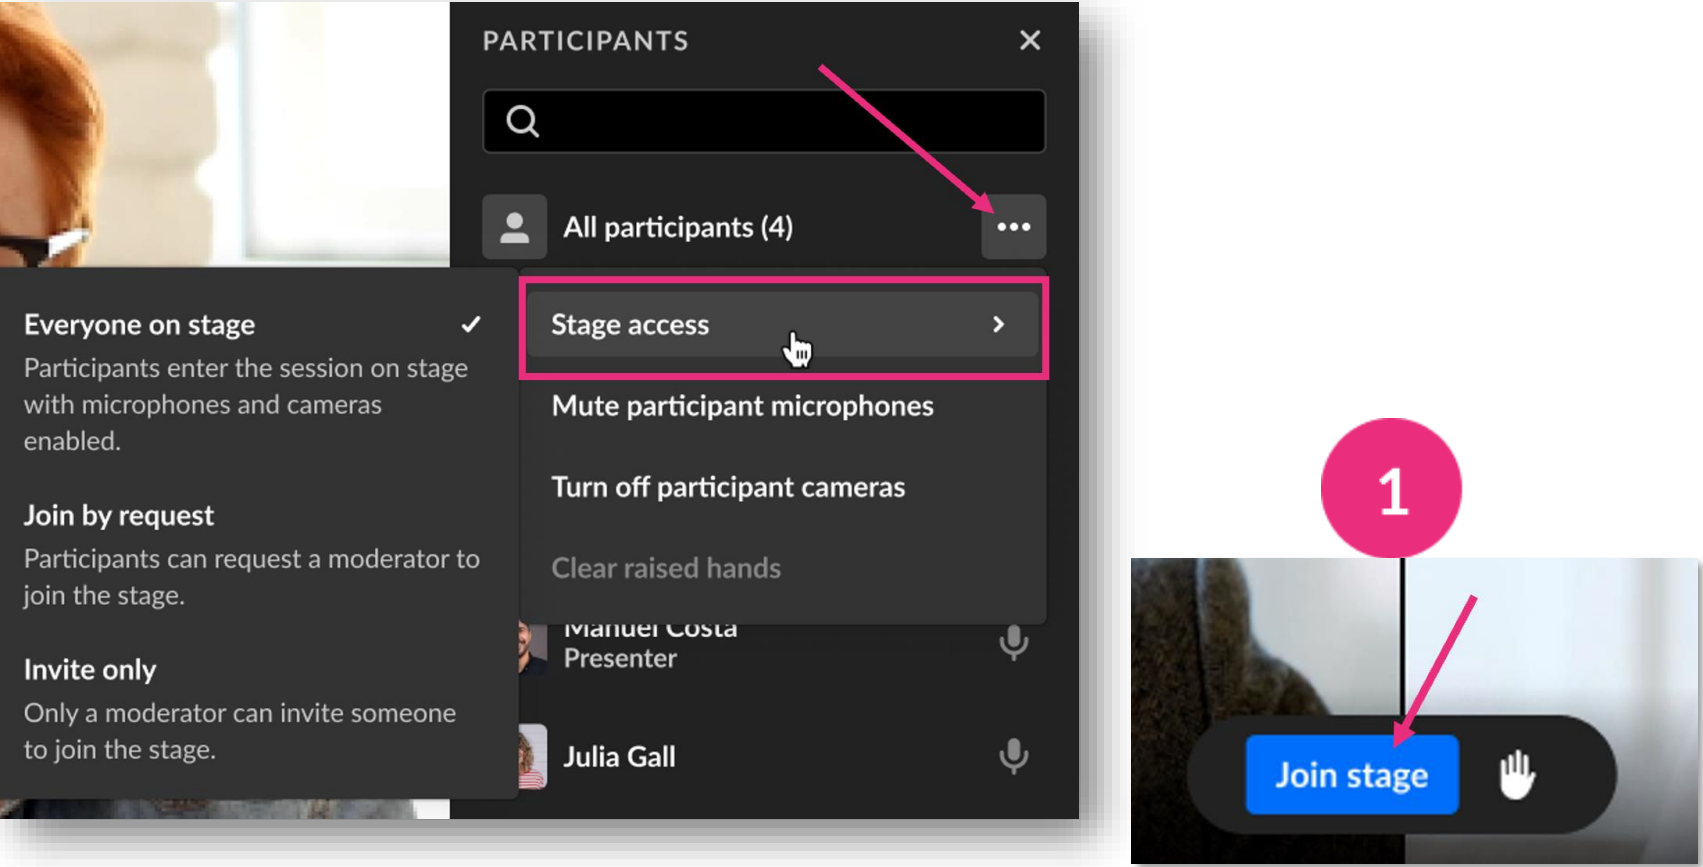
PARTICIPANTS

All participants (4)

Stage access

Mute participant microphones

Turn off participant cameras

Clear raised hands

Manuel Costa
Presenter

Julia Gall

Everyone on stage ✓
Participants enter the session on stage with microphones and cameras enabled.

Join by request
Participants can request a moderator to join the stage.

Invite only
Only a moderator can invite someone to join the stage.

1

Join stage